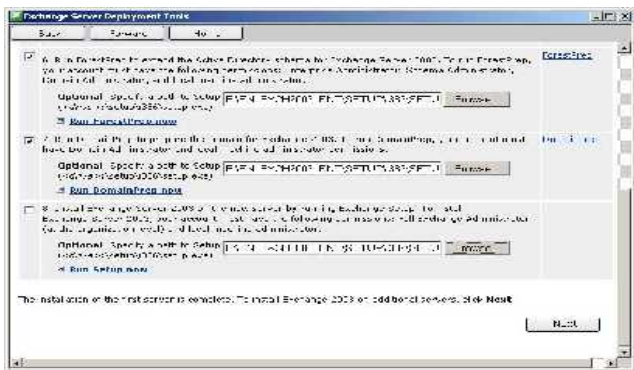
Exchange Server Deployment Tools

Back Forward Help

6. Run ForestPrep to extend the Active Directory schema for Exchange Server 2003. To run ForestPrep, your account must have the following permissions: Enterprise Administrator, Schema Administrator, Domain Administrator, and local machine administrator.

ForestPrep

Optional: Specify a path to Setup (\i386\setup.exe)

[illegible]

Browse...

Run ForestPrep now

7. Run DomainPrep to prepare the domain for Exchange Server 2003. To run DomainPrep, your account must have Domain Administrator and local machine administrator permissions.

DomainPrep

Optional: Specify a path to Setup (\i386\setup.exe)

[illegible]

Browse...

Run DomainPrep now

8. Install Exchange Server 2003 on the new server by running Exchange Setup. To install Exchange Server 2003, you need the following permissions: full Exchange Administrator (at the organization level) and local machine administrator.

Optional: Specify a path to Setup (\i386\setup.exe)

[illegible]

Browse...

Run Setup now

The installation of the first server is complete. To install Exchange 2003 on additional servers, click Next.

Next